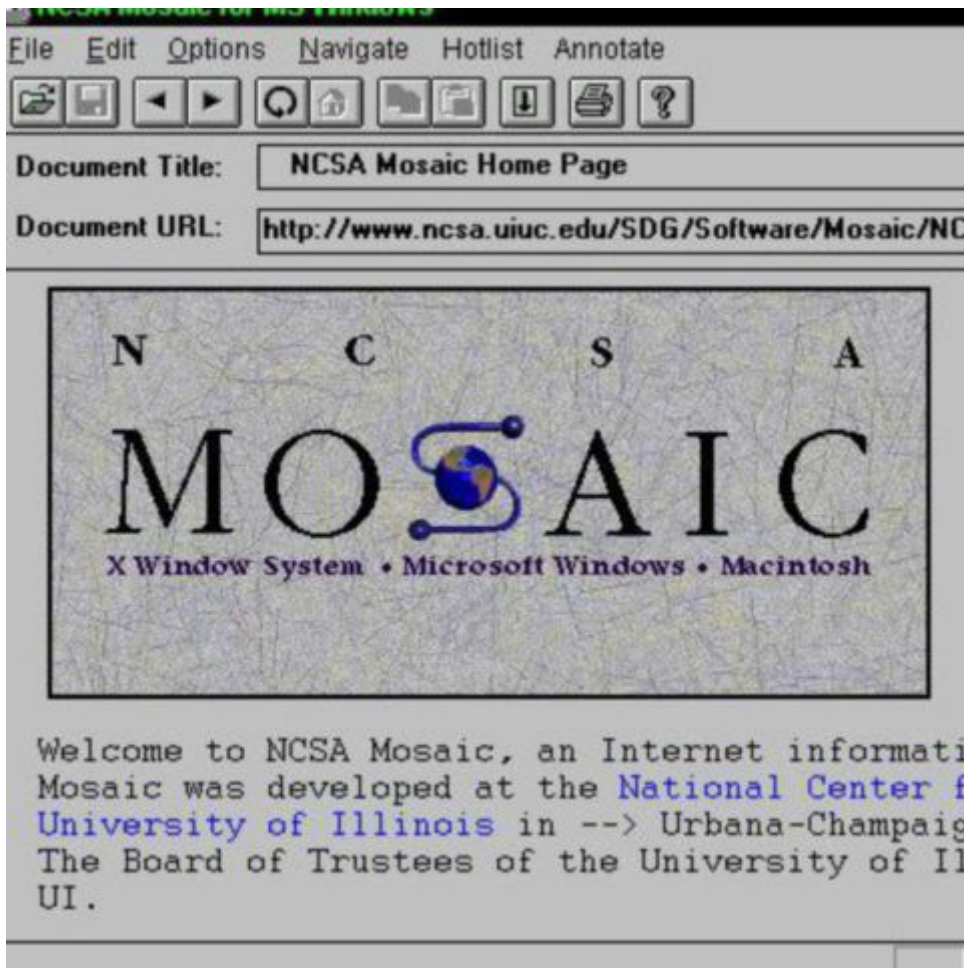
NCSA Mosaic for MS Windows

File Edit Options Navigate Hotlist Annotate

Document Title: NCSA Mosaic Home Page

Document URL: http://www.ncsa.uiuc.edu/SDG/Software/Mosaic/NC

N C S A

MOSAIC

X Window System • Microsoft Windows • Macintosh

Welcome to NCSA Mosaic, an Internet informati
Mosaic was developed at the National Center f
University of Illinois in --> Urbana-Champaig
The Board of Trustees of the University of Il
UI.